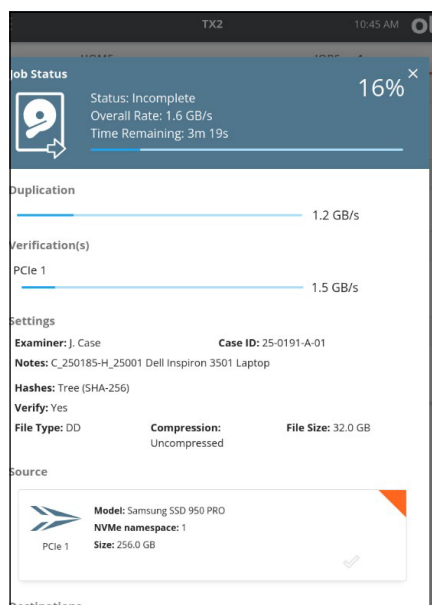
TX2 10:45 AM

HOME JOBS

Job Status

16%

Status: Incomplete
Overall Rate: 1.6 GB/s
Time Remaining: 3m 19s

Duplication

1.2 GB/s

Verification(s)

PCIe 1

1.5 GB/s

Settings

Examiner: J. Case
Case ID: 25-0191-A-01

Notes: C_250185-H_25001 Dell Inspiron 3501 Laptop

Hashes: Tree (SHA-256)

Verify: Yes

File Type: DD
Compression: Uncompressed
File Size: 32.0 GB

Source

Model: Samsung SSD 950 PRO
NVMe namespace: 1
Size: 256.0 GB

PCIe 1

Destinations